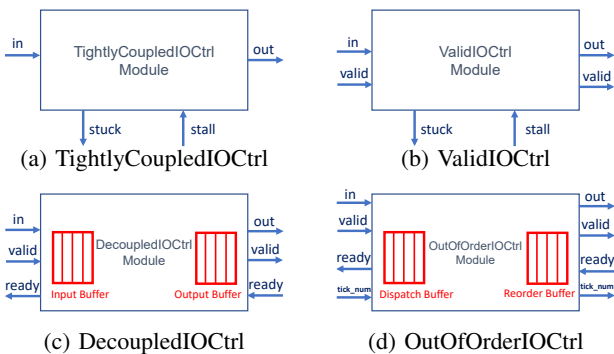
in

TightlyCoupledIOCtrl
Module

out

stuck

stall

(a) TightlyCoupledIOCtrl

in

valid

ValidIOCtrl
Module

out

valid

stuck

stall

(b) ValidIOCtrl

in

valid

ready

DecoupledIOCtrl
Module

Input Buffer

Output Buffer

out

valid

ready

(c) DecoupledIOCtrl

in

valid

ready

tick_num

OutOfOrderIOCtrl
Module

Dispatch Buffer

Reorder Buffer

out

valid

ready

tick_num

(d) OutOfOrderIOCtrl